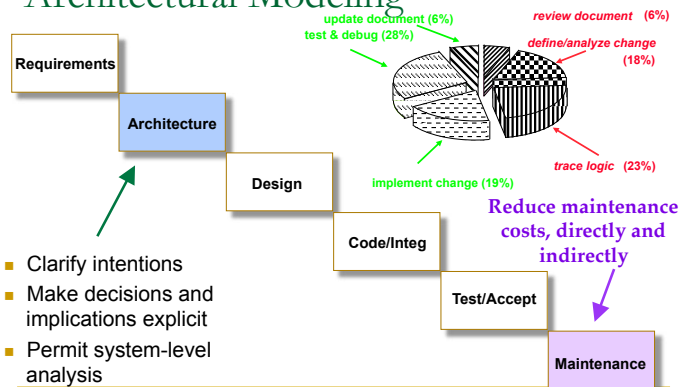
Architectural Modeling

update document (6%)
test & debug (28%)
review document (6%)
define/analyze change (18%)
trace logic (23%)
implement change (19%)

Requirements

Architecture

Design

Code/Integ

Test/Accept

Maintenance

Reduce maintenance costs, directly and indirectly

- Clarify intentions
- Make decisions and implications explicit
- Permit system-level analysis